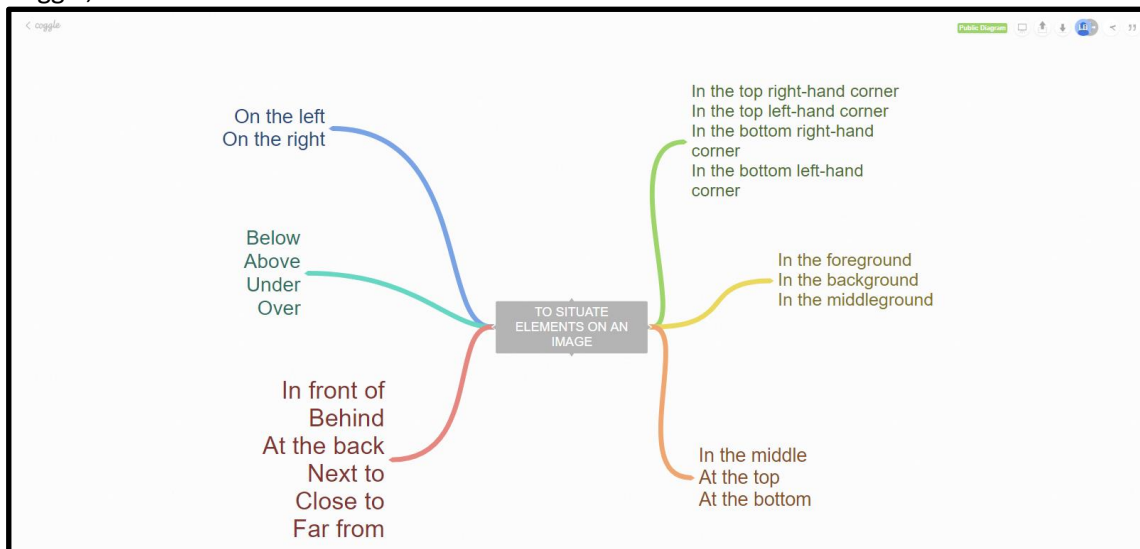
< coggle

Public Diagram

TO SITUATE ELEMENTS ON AN IMAGE

On the left
On the right

Below
Above
Under
Over

In front of
Behind
At the back
Next to
Close to
Far from

In the top right-hand corner
In the top left-hand corner
In the bottom right-hand corner
In the bottom left-hand corner

In the foreground
In the background
In the middleground

In the middle
At the top
At the bottom